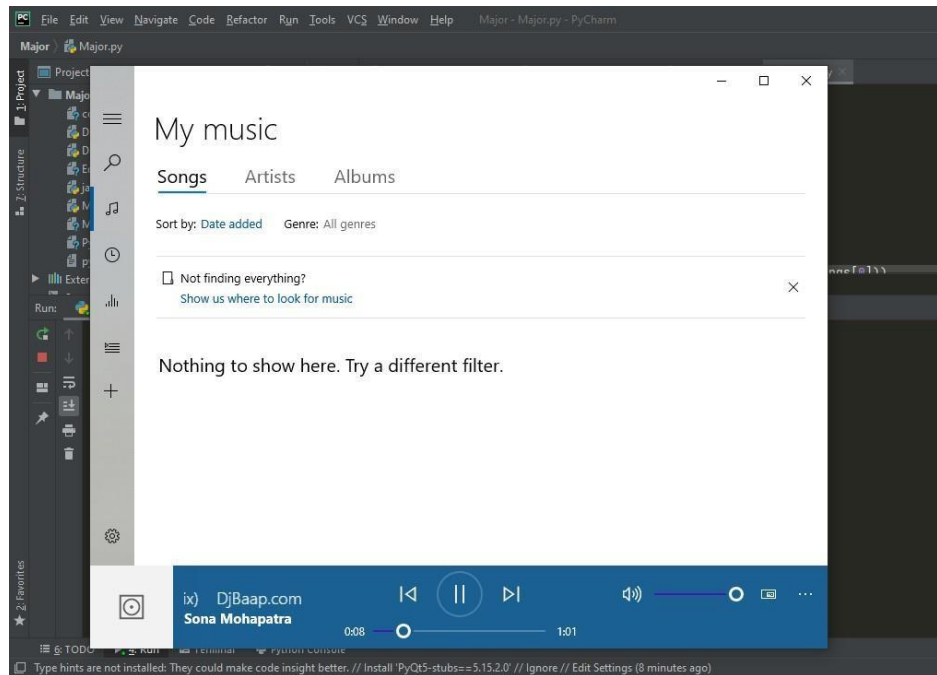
File Edit View Navigate Code Refactor Run Tools VCS Window Help Major - Major.py - PyCharm

Major 〉 Major.py

1: Project
Project
Majo
Exter
Run:
Z: Structure
2: Favorites

My music

Songs Artists Albums

Sort by: Date added Genre: All genres

Not finding everything?
Show us where to look for music

Nothing to show here. Try a different filter.

ix) DjBaap.com
Sona Mohapatra
0:08 1:01

ngs[0]))

6: TODO 4: Run Terminal Python Console

Type hints are not installed: They could make code insight better. // Install 'PyQt5-stubs==5.15.2.0' // Ignore // Edit Settings (8 minutes ago)